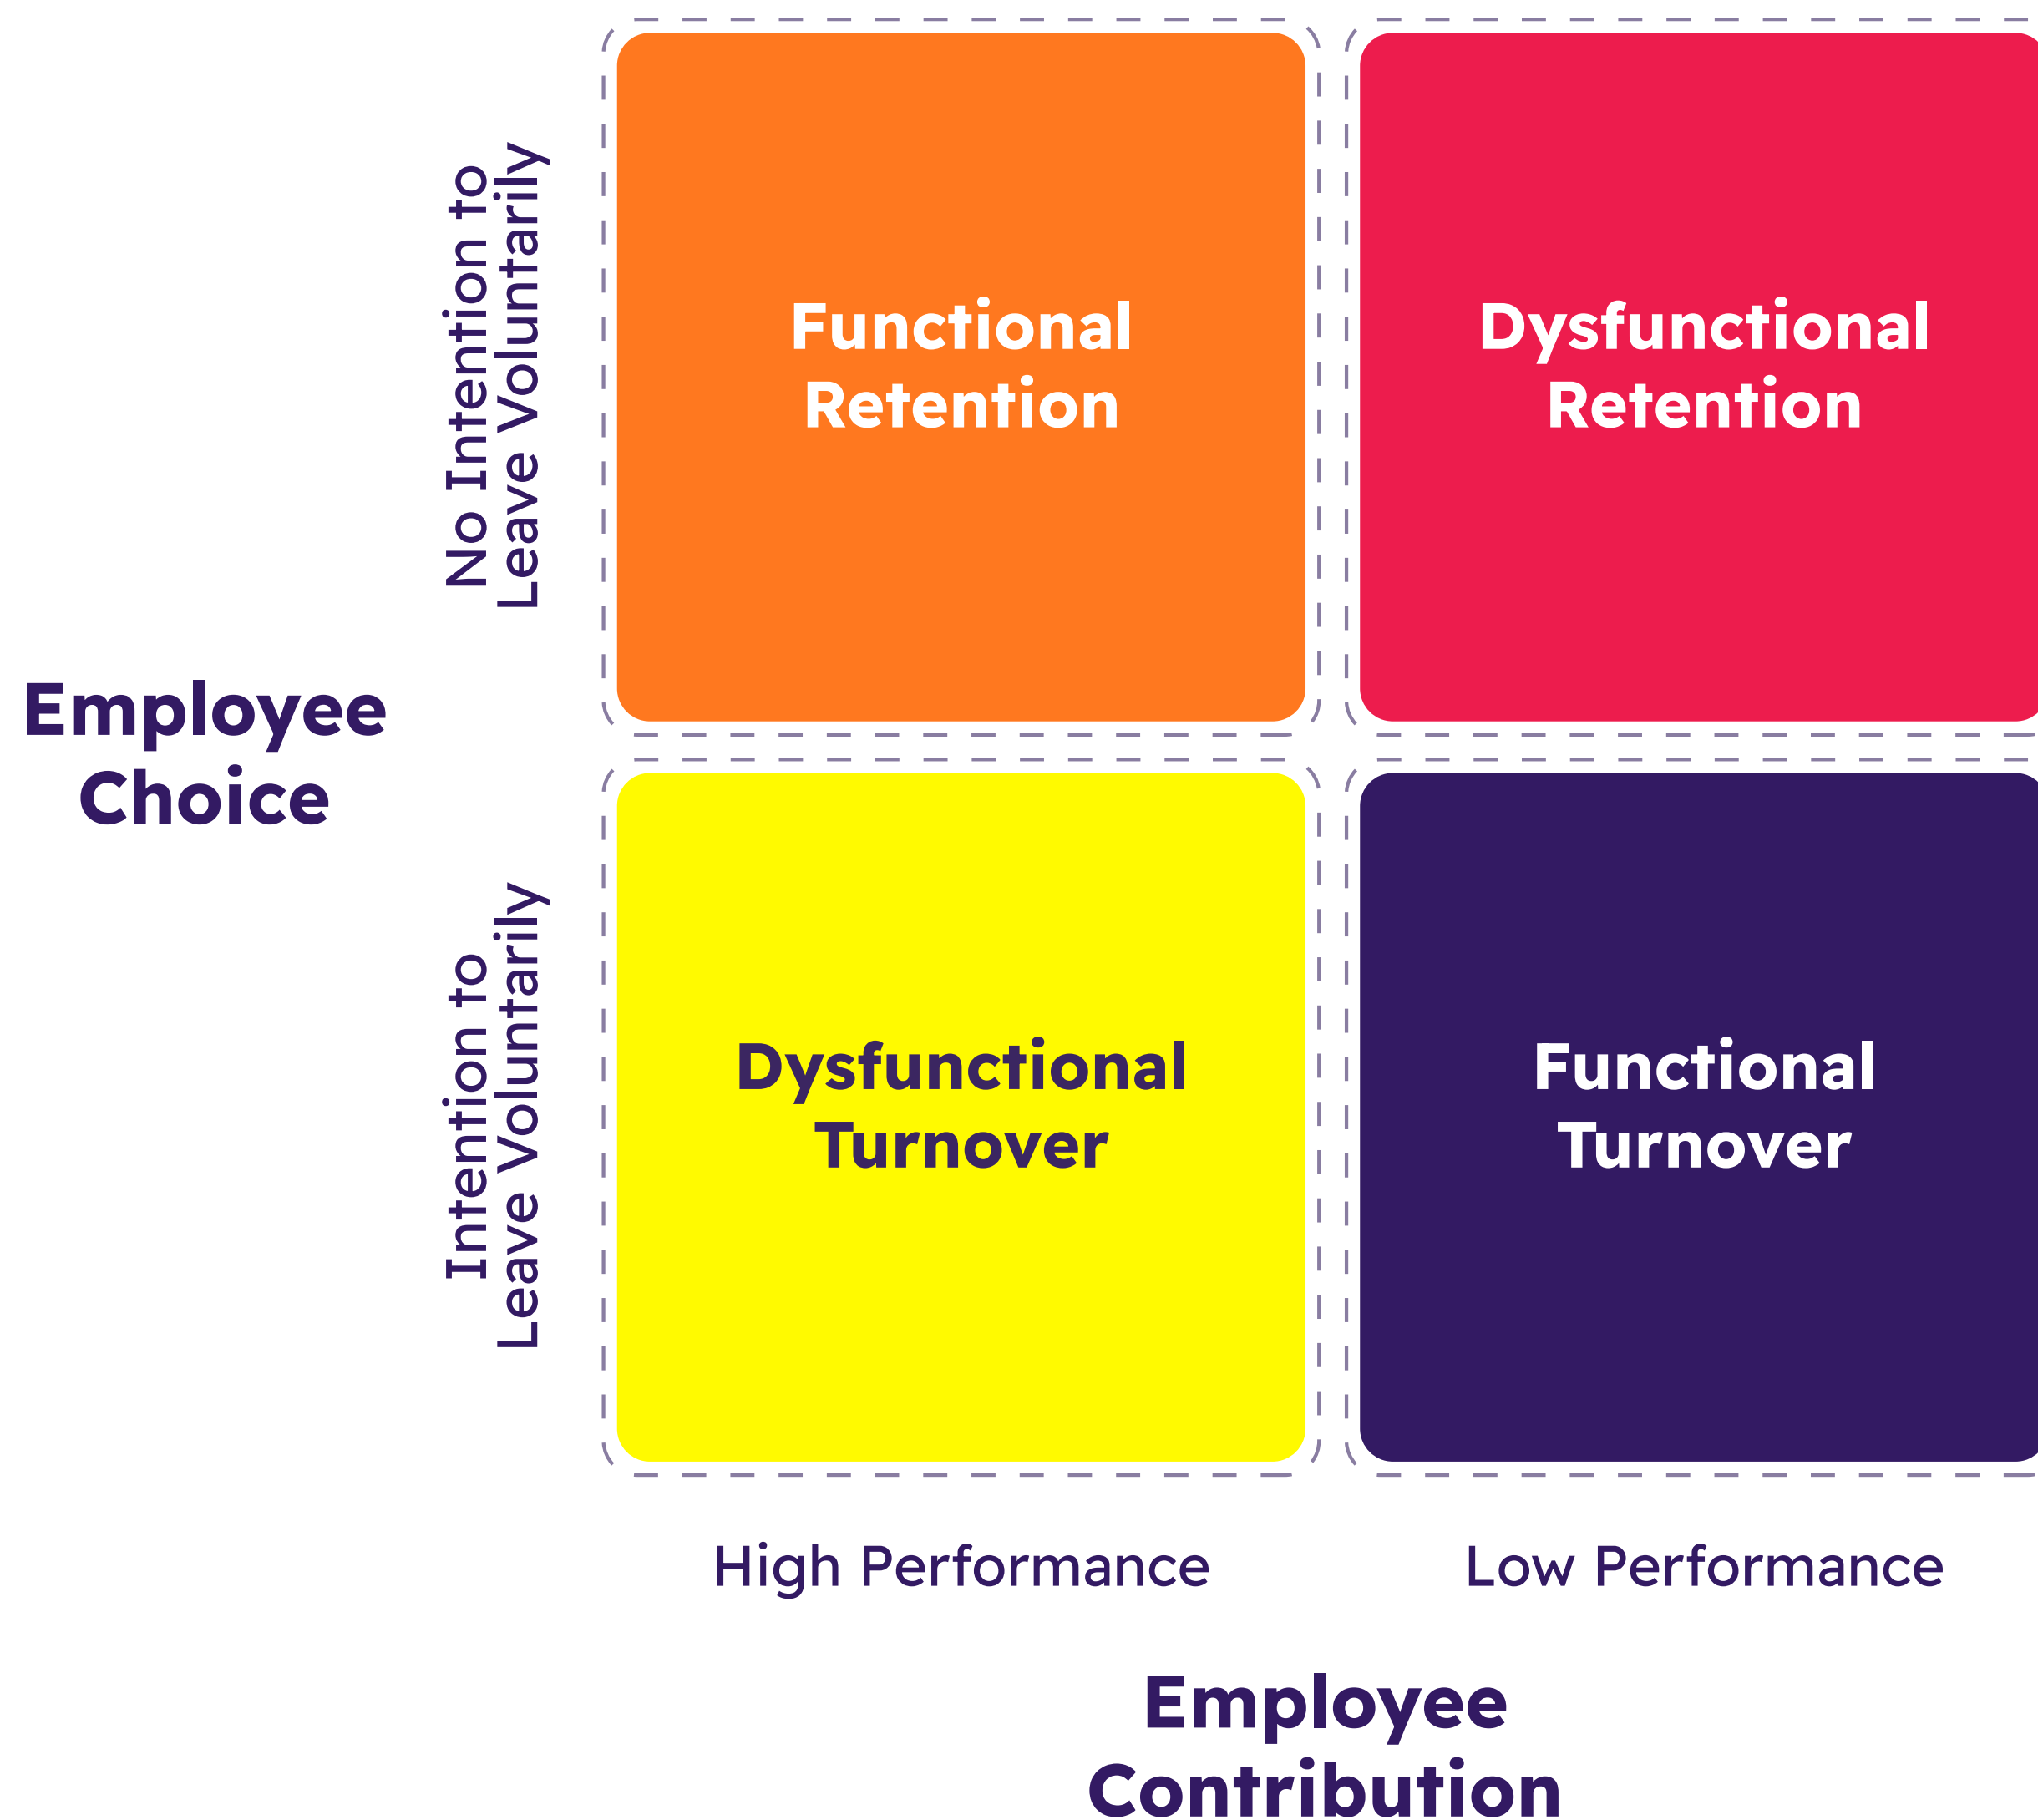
Employee Choice

No Intention to Leave Voluntarily

Functional Retention

Dysfunctional Retention

Intention to Leave Voluntarily

Dysfunctional Turnover

Functional Turnover

High Performance

Low Performance

Employee Contribution